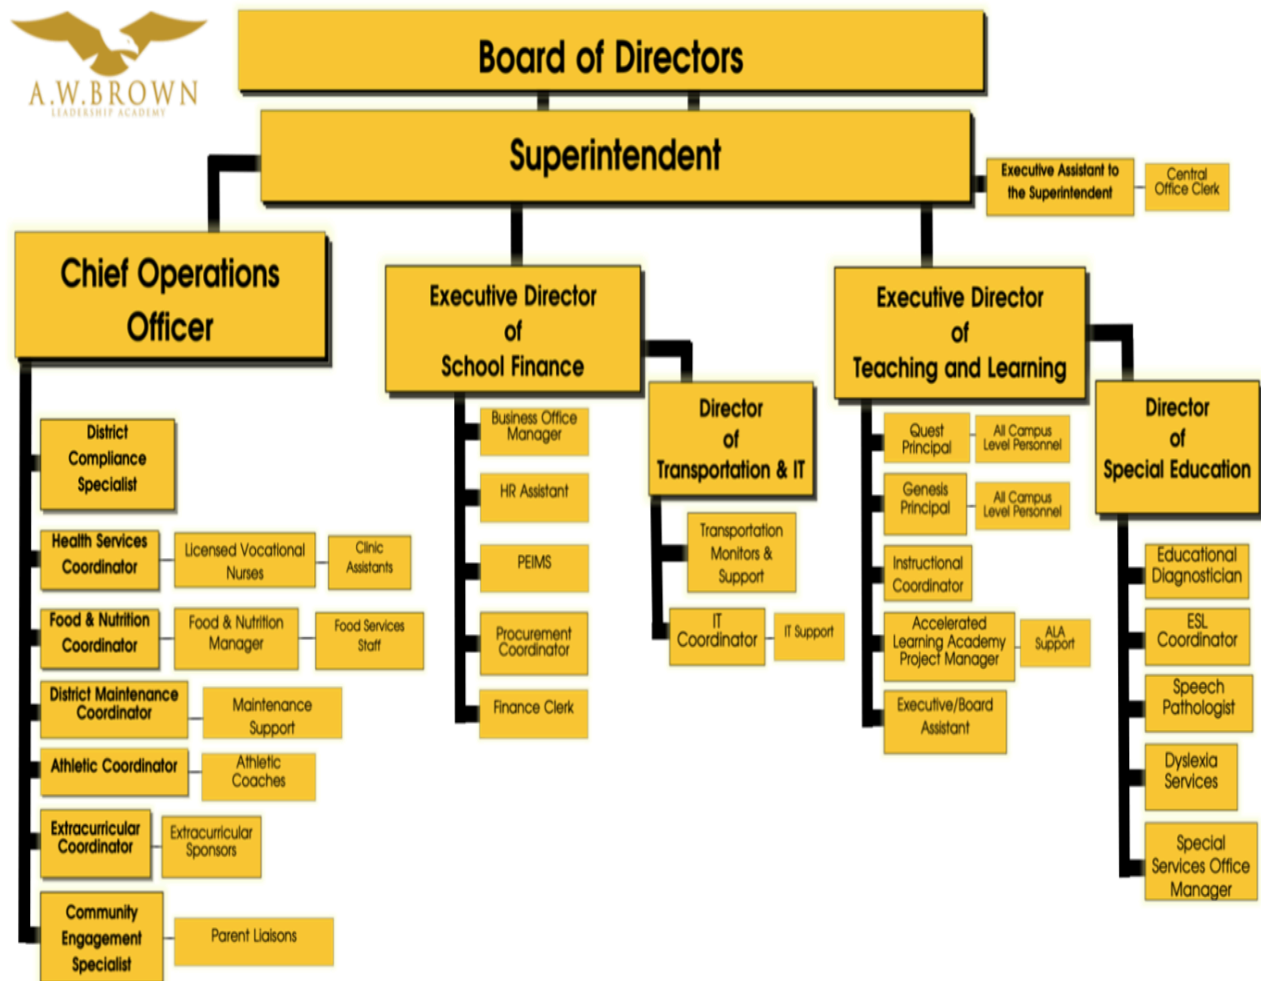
A.W.BROWN
LEADERSHIP ACADEMY

Board of Directors

Superintendent

Executive Assistant to the Superintendent

Central Office Clerk

Chief Operations Officer

District Compliance Specialist

Health Services Coordinator

Licensed Vocational Nurses

Clinic Assistants

Food & Nutrition Coordinator

Food & Nutrition Manager

Food Services Staff

District Maintenance Coordinator

Maintenance Support

Athletic Coordinator

Athletic Coaches

Extracurricular Coordinator

Extracurricular Sponsors

Community Engagement Specialist

Parent Liaisons

Executive Director of School Finance

Business Office Manager

HR Assistant

PEIMS

Procurement Coordinator

Finance Clerk

Director of Transportation & IT

Transportation Monitors & Support

IT Coordinator

IT Support

Executive Director of Teaching and Learning

Quest Principal

All Campus Level Personnel

Genesis Principal

All Campus Level Personnel

Instructional Coordinator

Accelerated Learning Academy Project Manager

ALA Support

Executive/Board Assistant

Director of Special Education

Educational Diagnostician

ESL Coordinator

Speech Pathologist

Dyslexia Services

Special Services Office Manager